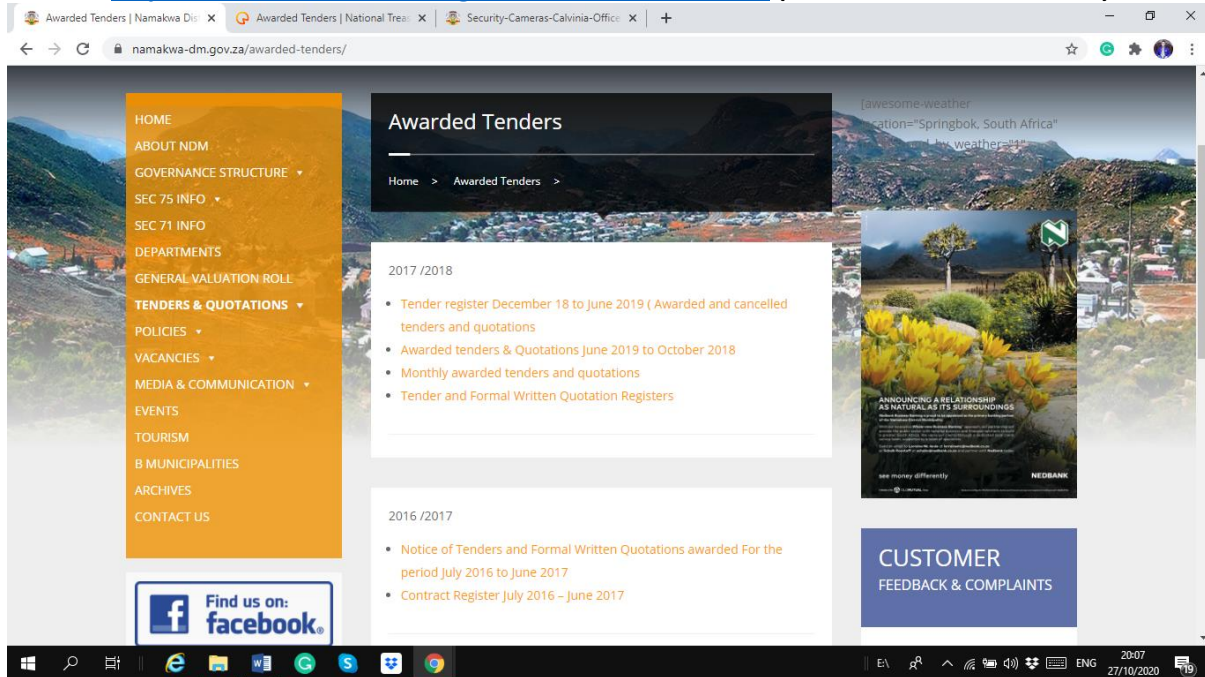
Awarded Tenders | Namakwa Dis ×
Awarded Tenders | National Trea ×
Security-Cameras-Calvinia-Office ×
+

namakwa-dm.gov.za/awarded-tenders/

HOME
ABOUT NDM
GOVERNANCE STRUCTURE
SEC 75 INFO
SEC 71 INFO
DEPARTMENTS
GENERAL VALUATION ROLL
TENDERS & QUOTATIONS
POLICIES
VACANCIES
MEDIA & COMMUNICATION
EVENTS
TOURISM
B MUNICIPALITIES
ARCHIVES
CONTACT US

Find us on: facebook

Awarded Tenders

Home > Awarded Tenders >

2017 /2018

- Tender register December 18 to June 2019 ( Awarded and cancelled tenders and quotations
- Awarded tenders & Quotations June 2019 to October 2018
- Monthly awarded tenders and quotations
- Tender and Formal Written Quotation Registers

2016 /2017

- Notice of Tenders and Formal Written Quotations awarded For the period July 2016 to June 2017
- Contract Register July 2016 – June 2017

[awesome-weather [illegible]cation="Springbok, South Africa" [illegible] weather="1"

ANNOUNCING A RELATIONSHIP AS NATURAL AS ITS SURROUNDINGS
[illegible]
see money differently
NEDBANK

CUSTOMER
FEEDBACK & COMPLAINTS

ENG
20:07
27/10/2020
19